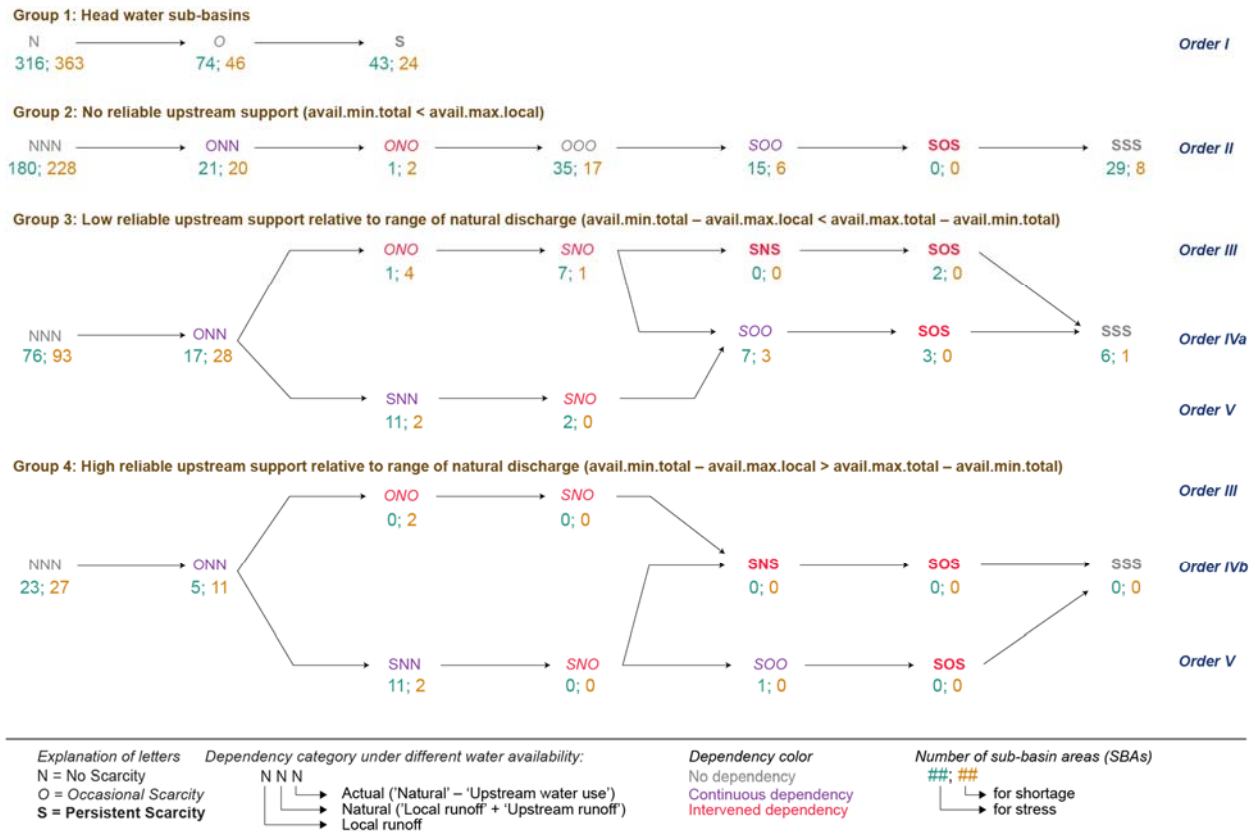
Group 1: Head water sub-basins

N 316; 363 → O 74; 46 → S 43; 24 Order I

Group 2: No reliable upstream support (avail.min.total < avail.max.local)

NNN 180; 228 → ONN 21; 20 → ONO 1; 2 → OOO 35; 17 → SOO 15; 6 → SOS 0; 0 → SSS 29; 8 Order II

Group 3: Low reliable upstream support relative to range of natural discharge (avail.min.total – avail.max.local < avail.max.total – avail.min.total)

ONO 1; 4 → SNO 7; 1 → SNS 0; 0 → SOS 2; 0 Order III

NNN 76; 93 → ONN 17; 28 → SOO 7; 3 → SOS 3; 0 → SSS 6; 1 Order IVa

SNN 11; 2 → SNO 2; 0 Order V

Group 4: High reliable upstream support relative to range of natural discharge (avail.min.total – avail.max.local > avail.max.total – avail.min.total)

ONO 0; 2 → SNO 0; 0 Order III

NNN 23; 27 → ONN 5; 11 → SNS 0; 0 → SOS 0; 0 → SSS 0; 0 Order IVb

SNN 11; 2 → SNO 0; 0 → SOO 1; 0 → SOS 0; 0 Order V

Explanation of letters
N = No Scarcity
O = Occasional Scarcity
S = Persistent Scarcity

Dependency category under different water availability:
N N N
Actual ('Natural' – 'Upstream water use')
Natural ('Local runoff' + 'Upstream runoff')
Local runoff

Dependency color
No dependency
Continuous dependency
Intervened dependency

Number of sub-basin areas (SBAs)
##; ##
for shortage
for stress